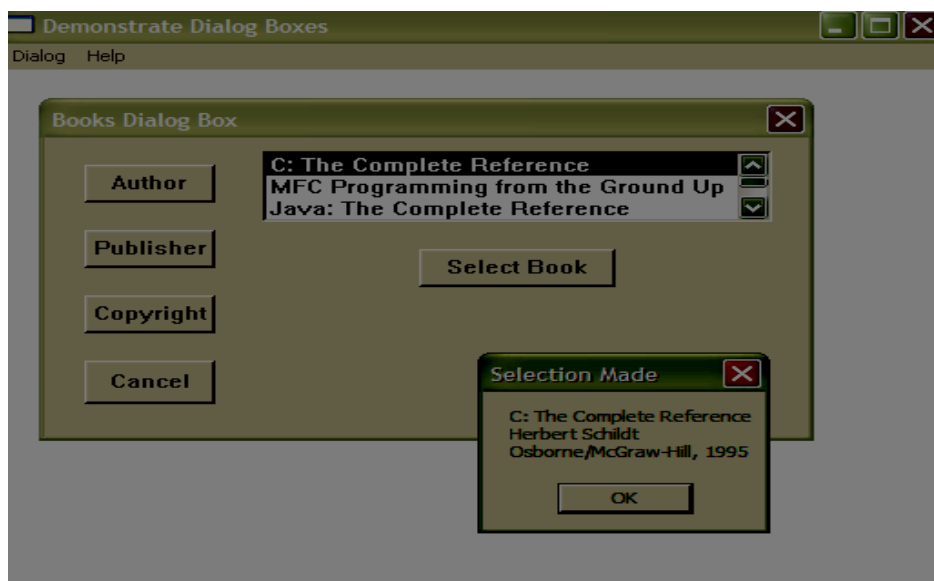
Demonstrate Dialog Boxes

Dialog Help

Books Dialog Box

Author

Publisher

Copyright

Cancel

C: The Complete Reference
MFC Programming from the Ground Up
Java: The Complete Reference

Select Book

Selection Made

C: The Complete Reference
Herbert Schildt
Osborne/McGraw-Hill, 1995

OK